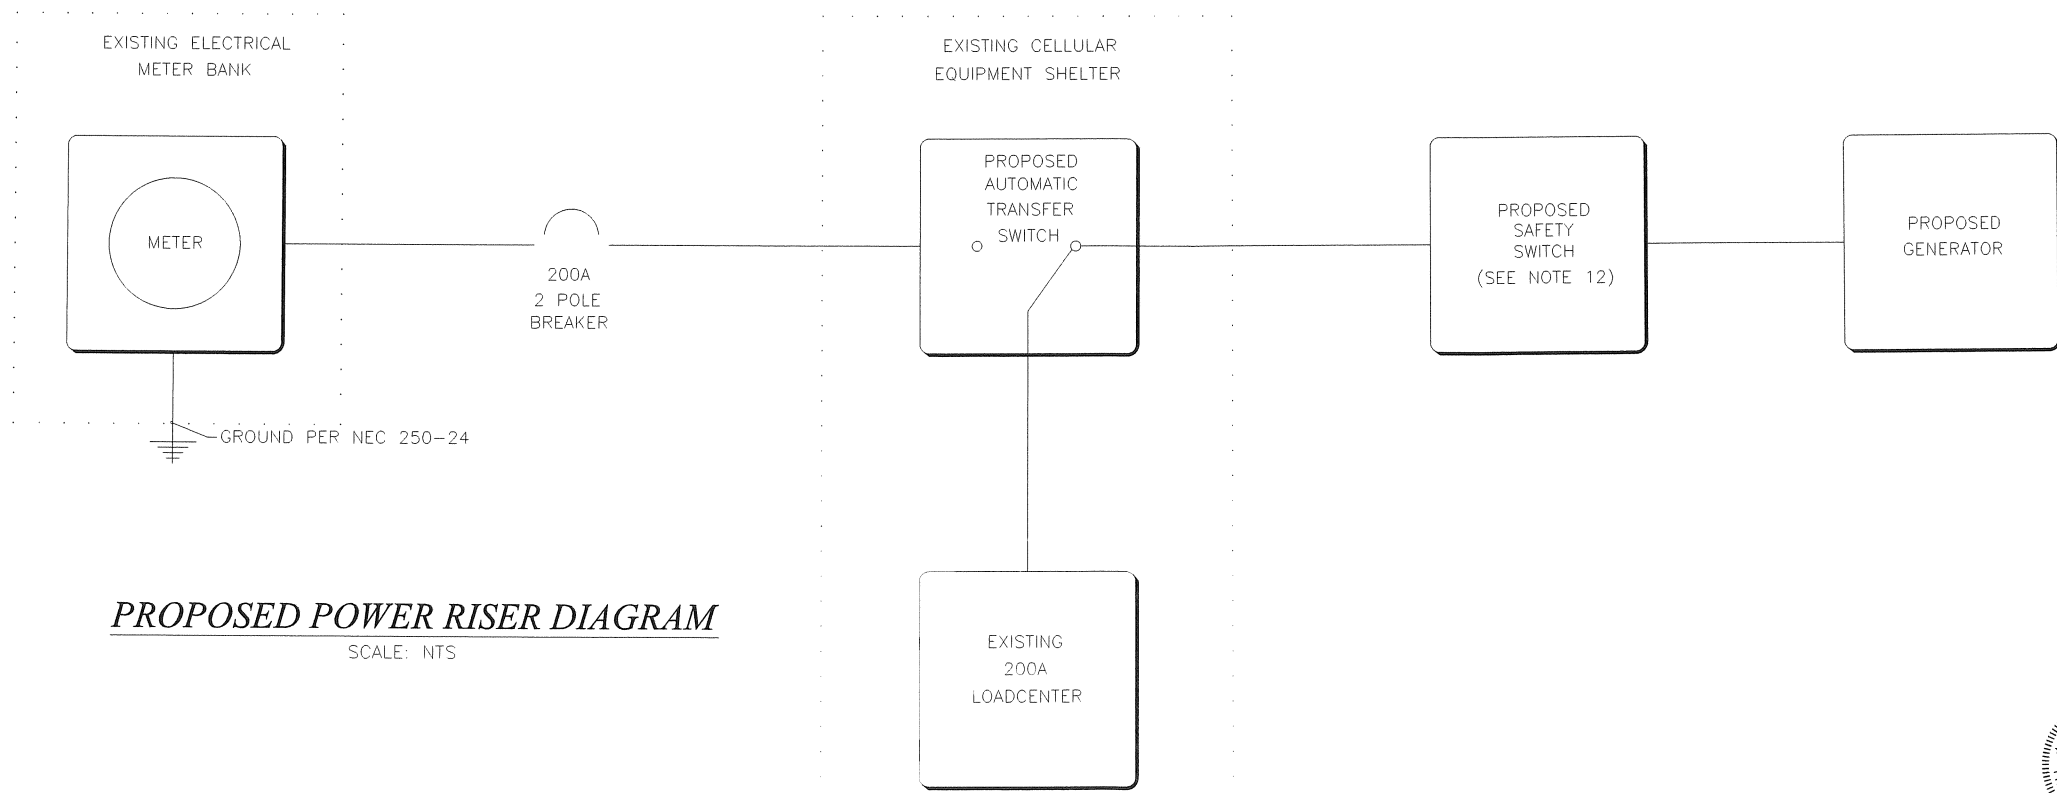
EXISTING ELECTRICAL METER BANK

METER

GROUND PER NEC 250-24

200A
2 POLE
BREAKER

EXISTING CELLULAR EQUIPMENT SHELTER

PROPOSED
AUTOMATIC
TRANSFER
SWITCH

EXISTING
200A
LOADCENTER

PROPOSED
SAFETY
SWITCH
(SEE NOTE 12)

PROPOSED
GENERATOR

PROPOSED POWER RISER DIAGRAM
SCALE: NTS